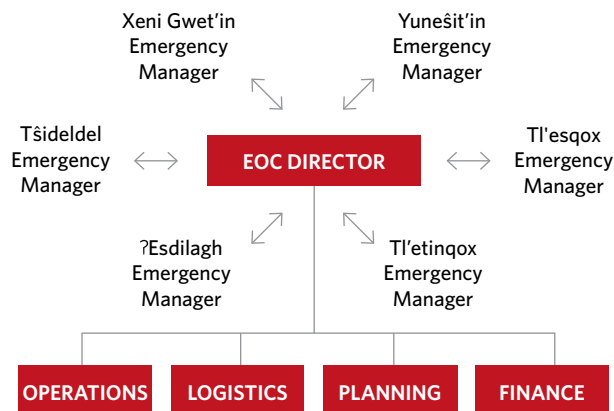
Xeni Gwet'in Emergency Manager

Yuneŝit'in Emergency Manager

Tŝideldel Emergency Manager

EOC DIRECTOR

Tl'esqox Emergency Manager

ʔEsdilagh Emergency Manager

Tl'etinqox Emergency Manager

OPERATIONS

LOGISTICS

PLANNING

FINANCE